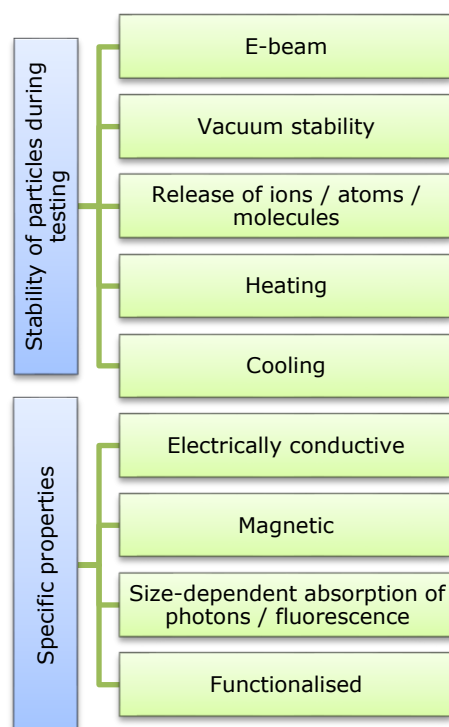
Stability of particles during testing

E-beam

Vacuum stability

Release of ions / atoms / molecules

Heating

Cooling

Specific properties

Electrically conductive

Magnetic

Size-dependent absorption of photons / fluorescence

Functionalised